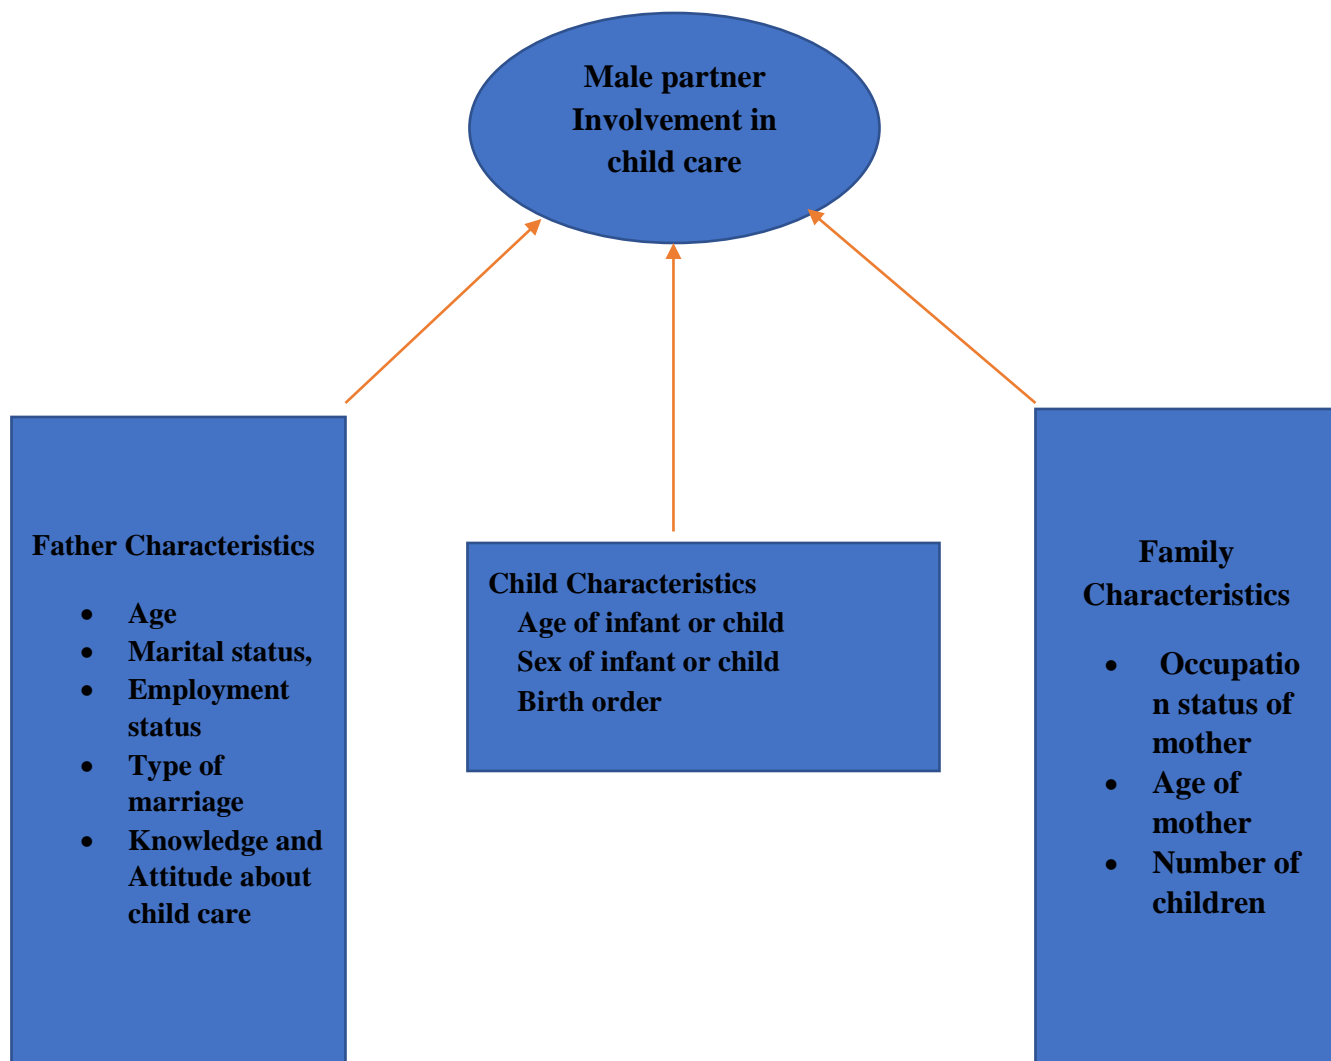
Male partner Involvement in child care

Father Characteristics

- Age
- Marital status,
- Employment status
- Type of marriage
- Knowledge and Attitude about child care

Child Characteristics
Age of infant or child
Sex of infant or child
Birth order

Family Characteristics

- Occupation status of mother
- Age of mother
- Number of children